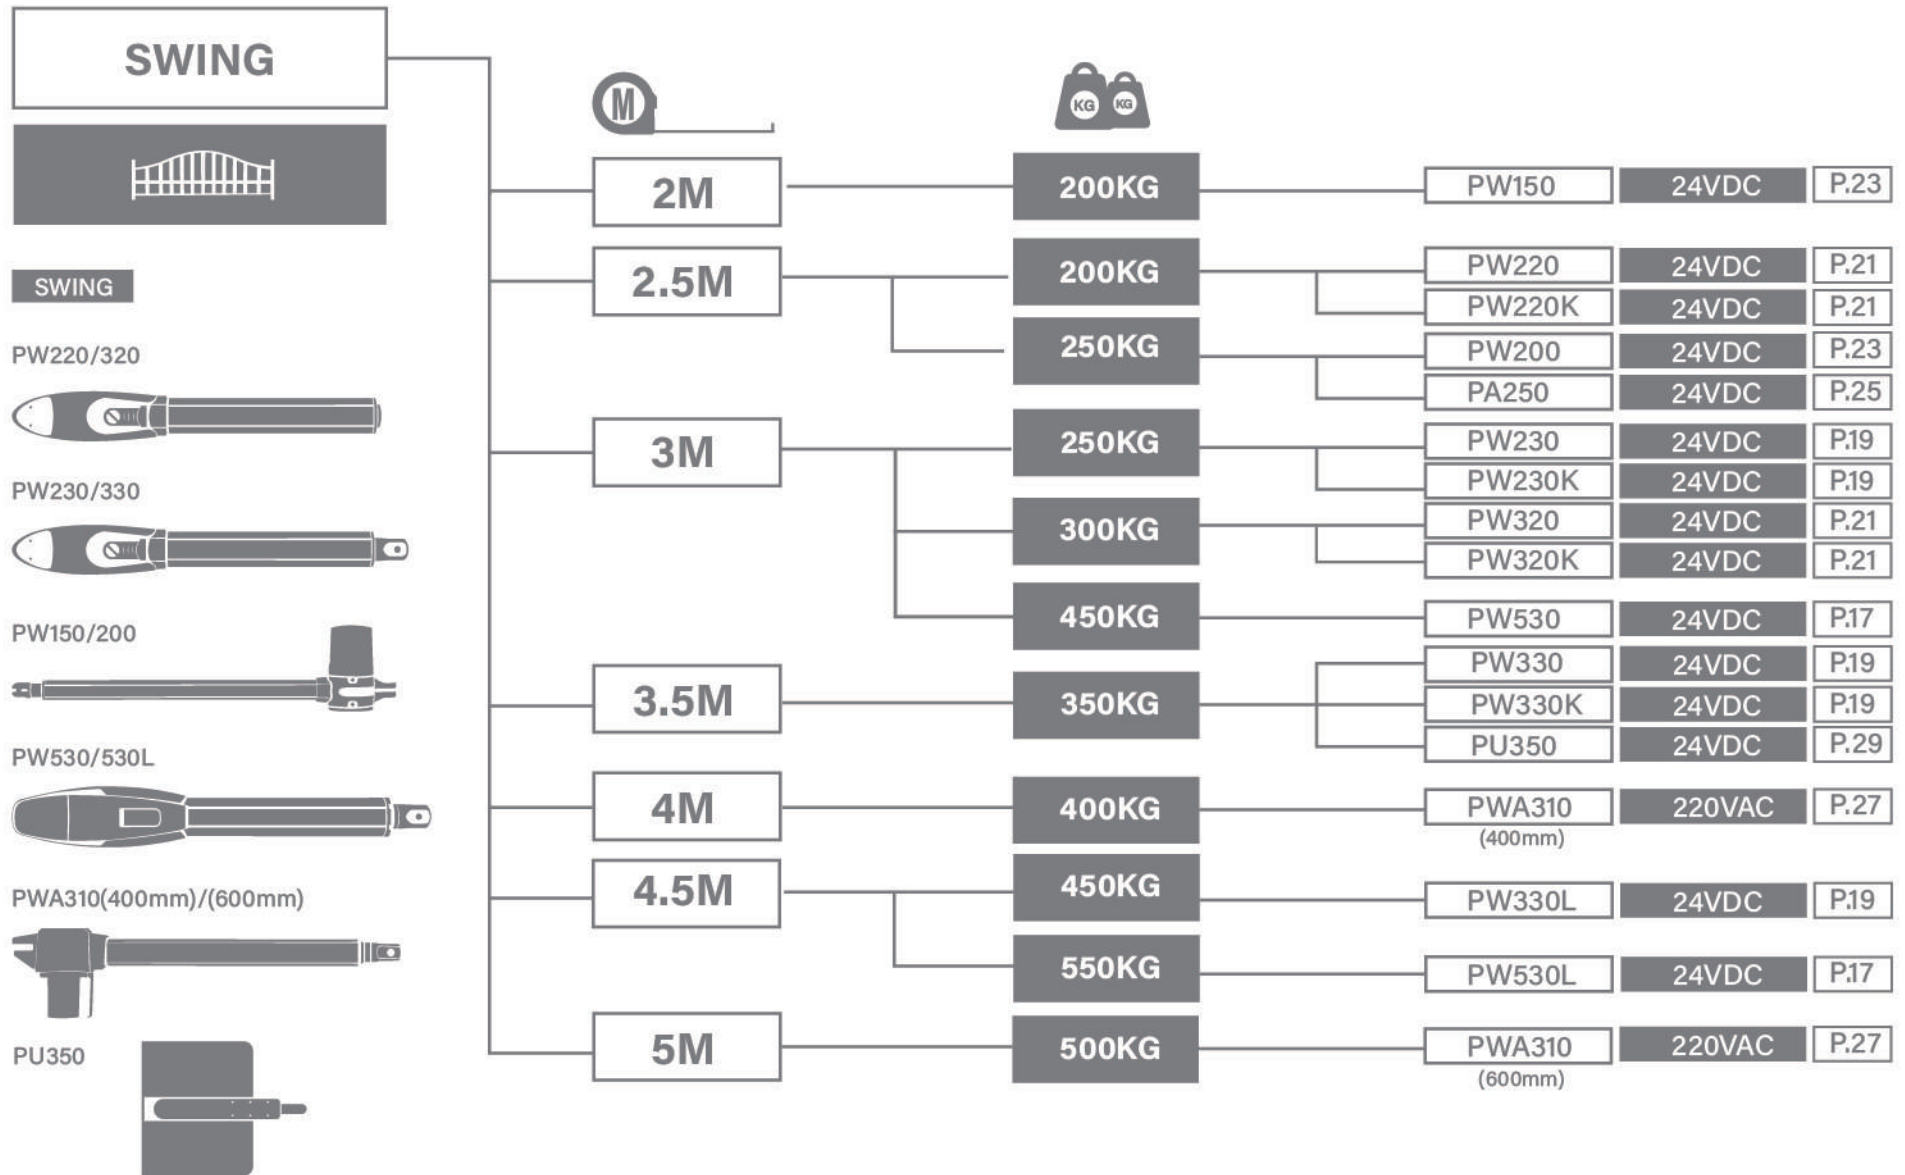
SWING

SWING

PW220/320

PW230/330

PW150/200

PW530/530L

PWA310(400mm)/(600mm)

PU350

M

KG KG

2M
2.5M
3M
3.5M
4M
4.5M
5M

200KG
200KG
250KG
250KG
300KG
450KG
350KG
400KG
450KG
550KG
500KG

| PW150 | 24VDC | P.23 |
|---|---|---|
| PW220 | 24VDC | P.21 |
| PW220K | 24VDC | P.21 |
| PW200 | 24VDC | P.23 |
| PA250 | 24VDC | P.25 |
| PW230 | 24VDC | P.19 |
| PW230K | 24VDC | P.19 |
| PW320 | 24VDC | P.21 |
| PW320K | 24VDC | P.21 |
| PW530 | 24VDC | P.17 |
| PW330 | 24VDC | P.19 |
| PW330K | 24VDC | P.19 |
| PU350 | 24VDC | P.29 |
| PWA310 (400mm) | 220VAC | P.27 |
| PW330L | 24VDC | P.19 |
| PW530L | 24VDC | P.17 |
| PWA310 (600mm) | 220VAC | P.27 |